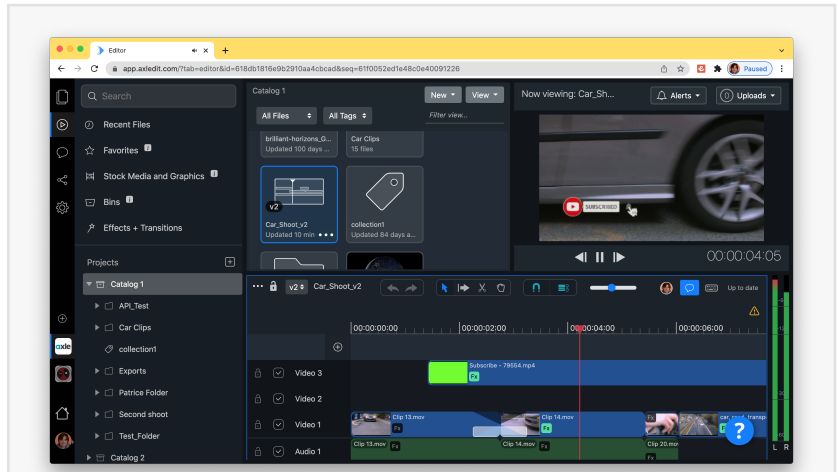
Editor
app.axledit.com/?tab=editor&id=618db1816e9b2910aa4cbcad&seq=61f0052ed1e48c0e40091226
Paused

Search
Recent Files
Favorites
Stock Media and Graphics
Bins
Effects + Transitions

Projects
Catalog 1
API_Test
Car Clips
collection1
Exports
Patrice Folder
Second shoot
Test_Folder
Catalog 2

Catalog 1
New
View
All Files
All Tags
Filter view...
brilliant-horizons_G...
Updated 100 days ...
Car Clips
15 files
v2
Car_Shoot_v2
Updated 10 min
collection1
Updated 84 days a...

Now viewing: Car_Sh...
Alerts
Uploads
SUBSCRIBED
00:00:04:05

v2
Car_Shoot_v2
Up to date
00:00:00:00
00:00:02:00
00:00:04:00
00:00:06:00
Video 3
Video 2
Video 1
Audio 1
Subscribe - 79554.mp4
Fx
Clip 13.mov
Clip 14.mov
Clip 20.mov
Fx
L R
?